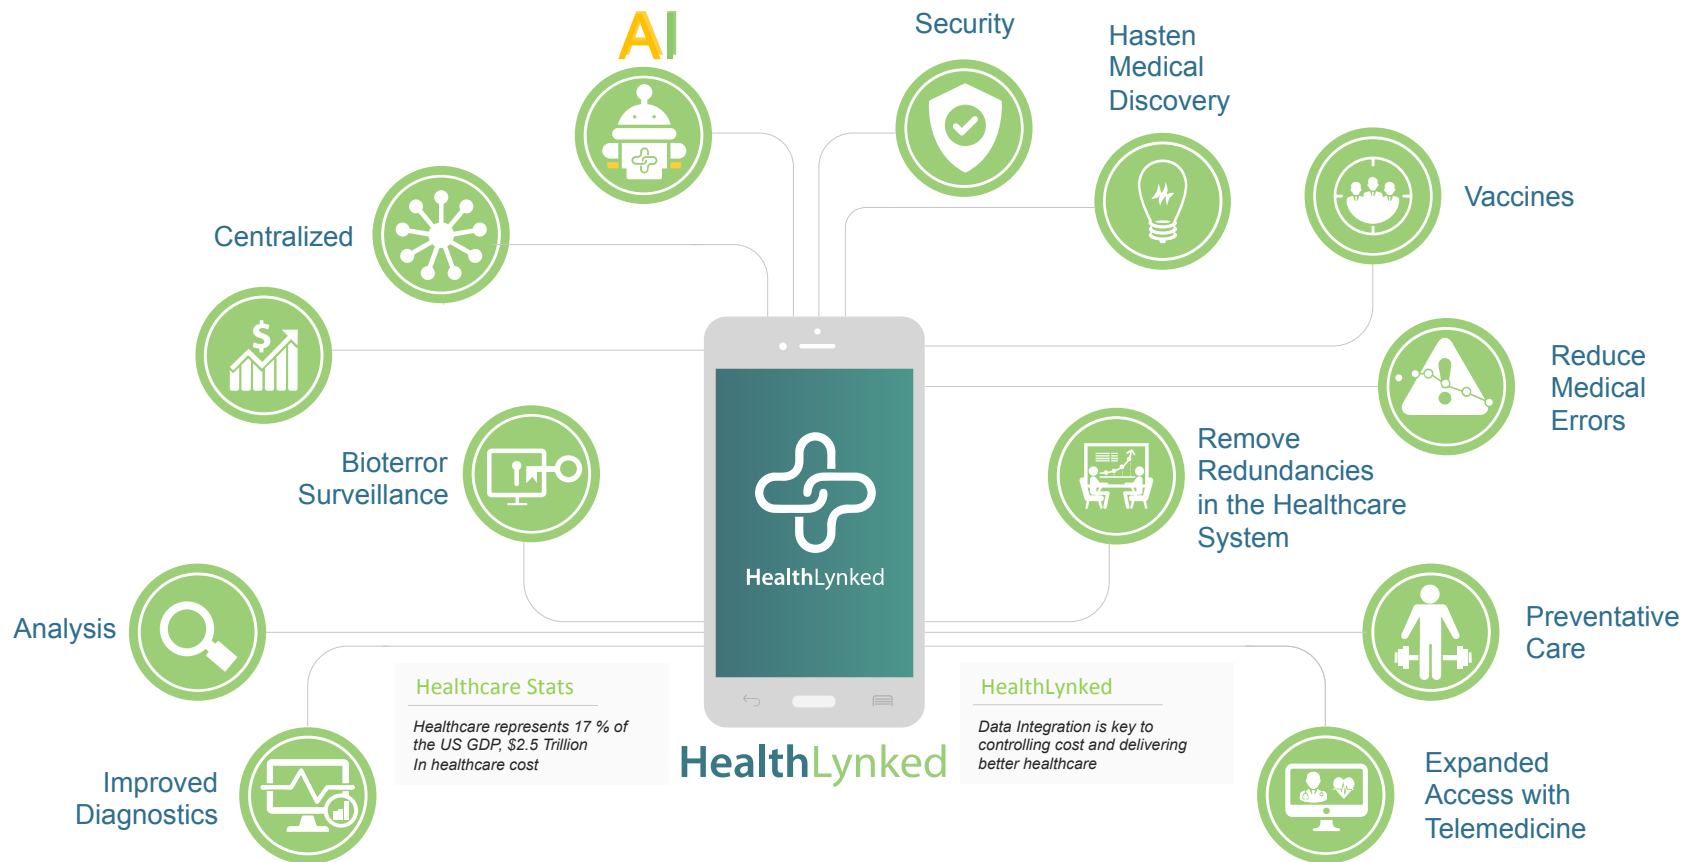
AI

Security

Hasten Medical Discovery

Centralized

Vaccines

Reduce Medical Errors

Bioterror Surveillance

Remove Redundancies in the Healthcare System

HealthLynked

Analysis

Preventative Care

Healthcare Stats

Healthcare represents 17 % of the US GDP, $2.5 Trillion In healthcare cost

HealthLynked

Data Integration is key to controlling cost and delivering better healthcare

HealthLynked

Improved Diagnostics

Expanded Access with Telemedicine